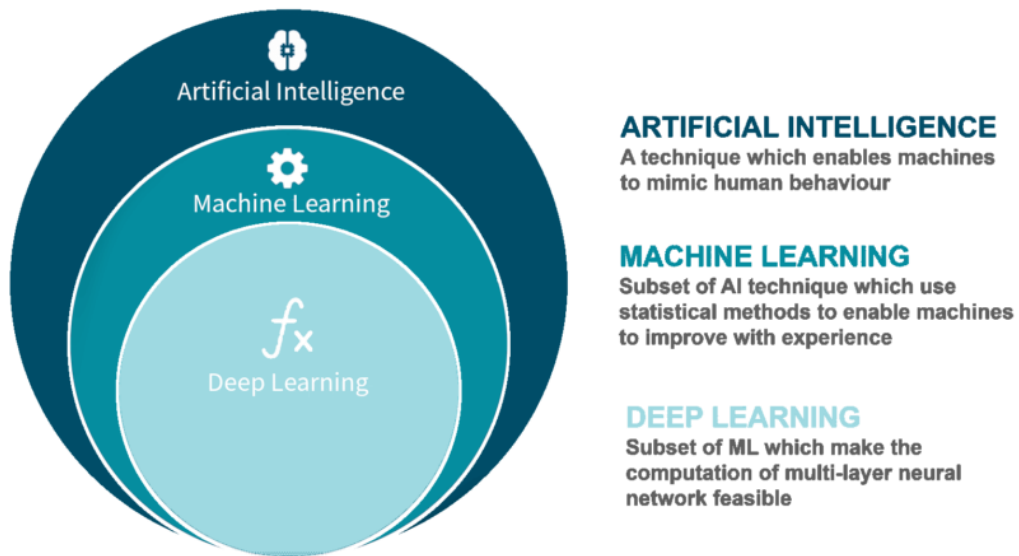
Artificial Intelligence

Machine Learning

$f_x$

Deep Learning

ARTIFICIAL INTELLIGENCE
A technique which enables machines to mimic human behaviour

MACHINE LEARNING
Subset of AI technique which use statistical methods to enable machines to improve with experience

DEEP LEARNING
Subset of ML which make the computation of multi-layer neural network feasible